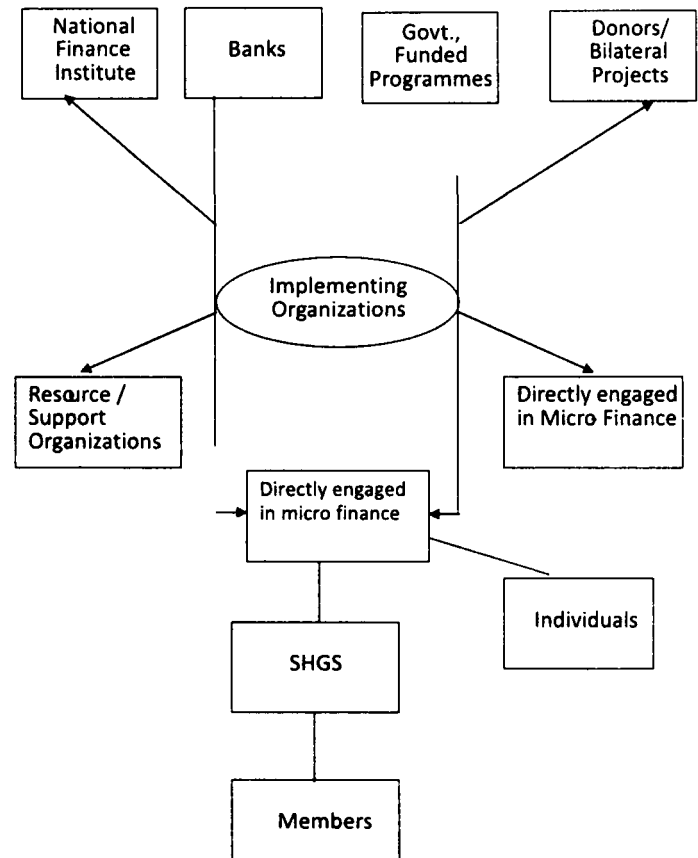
National Finance Institute

Banks

Govt., Funded Programmes

Donors/ Bilateral Projects

Implementing Organizations

Resource / Support Organizations

Directly engaged in Micro Finance

Directly engaged in micro finance

Individuals

SHGS

Members